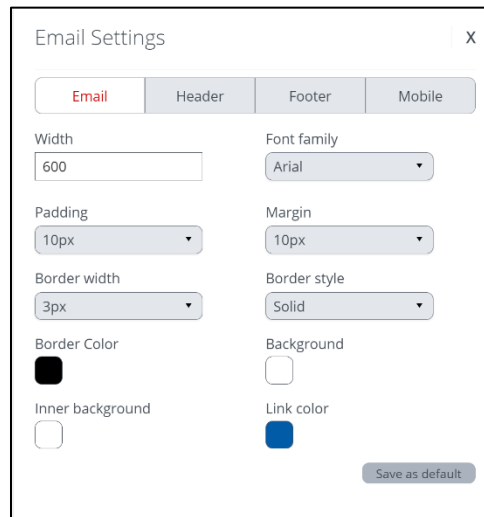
Email Settings X

Email | Header | Footer | Mobile

Width
600

Font family
Arial

Padding
10px

Margin
10px

Border width
3px

Border style
Solid

Border Color

Background

Inner background

Link color

Save as default